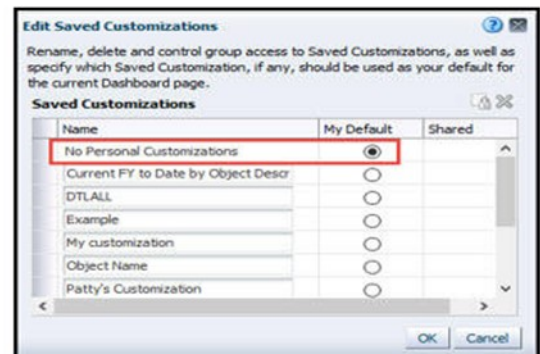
Edit Saved Customizations

Rename, delete and control group access to Saved Customizations, as well as specify which Saved Customization, if any, should be used as your default for the current Dashboard page.

Saved Customizations

| Name | My Default | Shared |
|---|---|---|
| No Personal Customizations | ◉ | |
| Current FY to Date by Object Descr | ○ | |
| DTLALL | ○ | |
| Example | ○ | |
| My customization | ○ | |
| Object Name | ○ | |
| Patty's Customization | ○ | |

OK Cancel